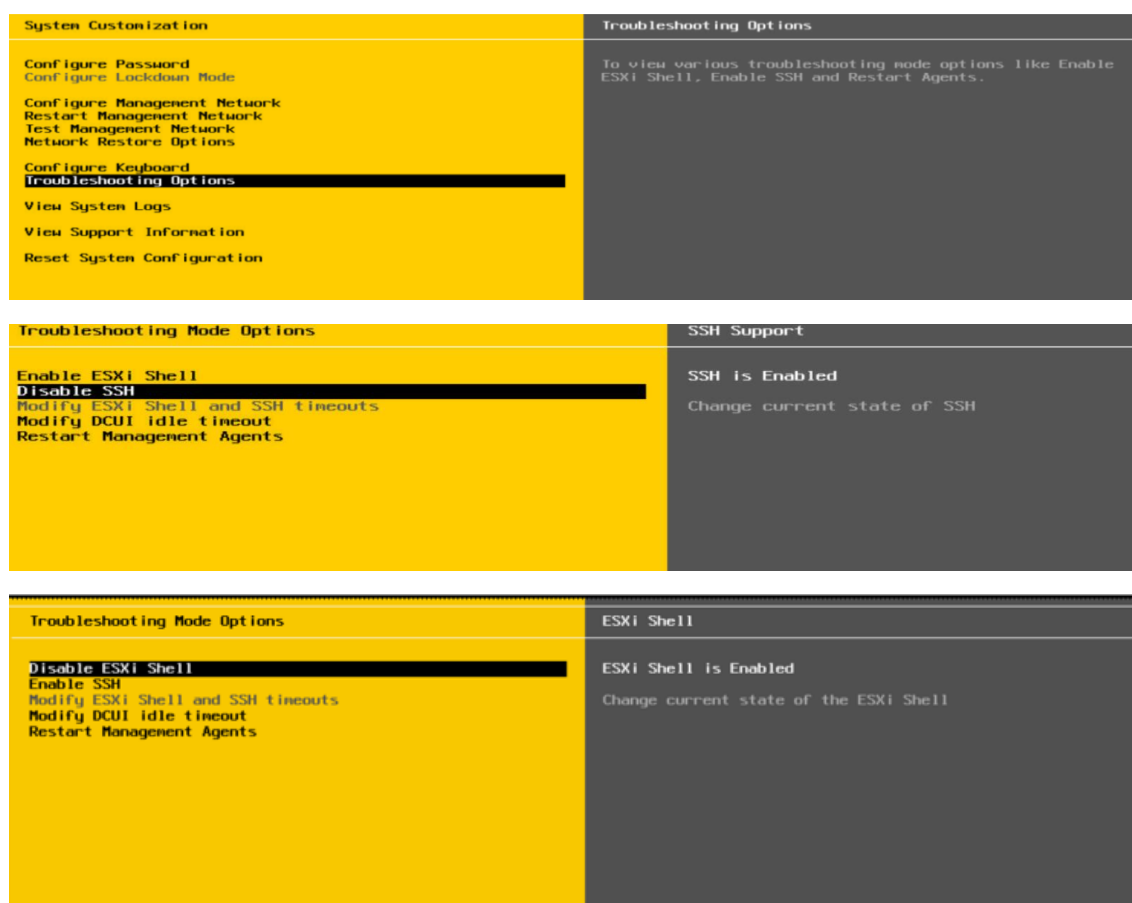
System Customization

Configure Password
Configure Lockdown Mode

Configure Management Network
Restart Management Network
Test Management Network
Network Restore Options

Configure Keyboard
Troubleshooting Options

View System Logs

View Support Information

Reset System Configuration

Troubleshooting Options

To view various troubleshooting mode options like Enable ESXi Shell, Enable SSH and Restart Agents.

Troubleshooting Mode Options

Enable ESXi Shell
Disable SSH
Modify ESXi Shell and SSH timeouts
Modify DCUI idle timeout
Restart Management Agents

SSH Support

SSH is Enabled

Change current state of SSH

Troubleshooting Mode Options

Disable ESXi Shell
Enable SSH
Modify ESXi Shell and SSH timeouts
Modify DCUI idle timeout
Restart Management Agents

ESXi Shell

ESXi Shell is Enabled

Change current state of the ESXi Shell